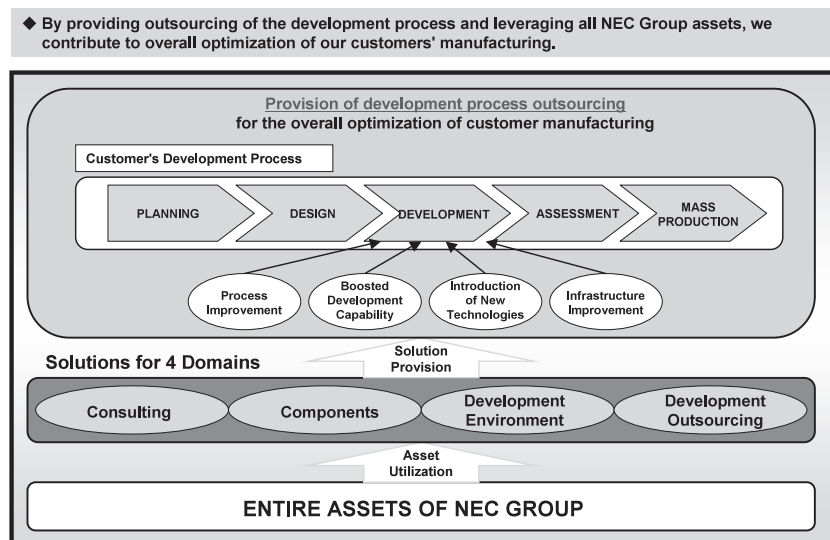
◆ By providing outsourcing of the development process and leveraging all NEC Group assets, we contribute to overall optimization of our customers' manufacturing.

Provision of development process outsourcing
for the overall optimization of customer manufacturing

Customer's Development Process

PLANNING
DESIGN
DEVELOPMENT
ASSESSMENT
MASS PRODUCTION

Process Improvement
Boosted Development Capability
Introduction of New Technologies
Infrastructure Improvement

Solutions for 4 Domains

Solution Provision

Consulting
Components
Development Environment
Development Outsourcing

Asset Utilization

ENTIRE ASSETS OF NEC GROUP